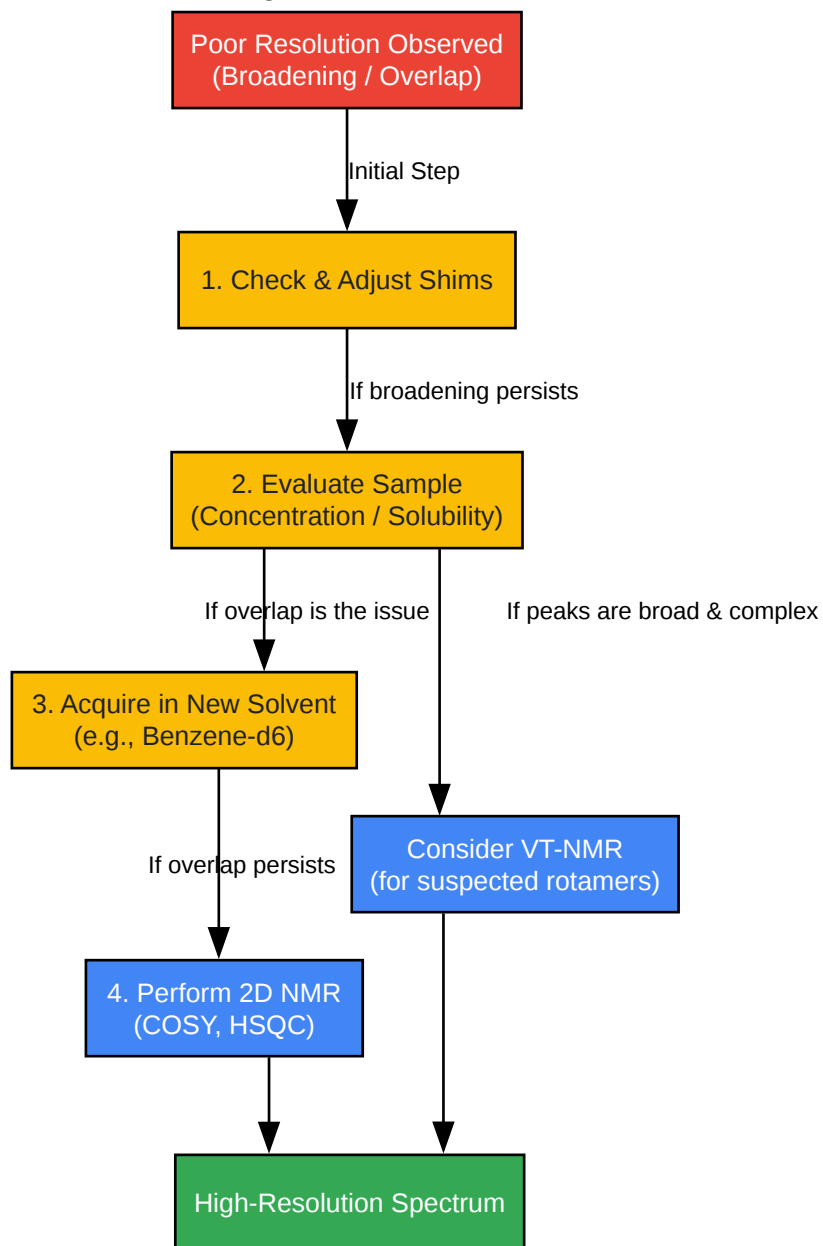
Poor Resolution Observed
(Broadening / Overlap)

Initial Step

1. Check & Adjust Shims

If broadening persists

2. Evaluate Sample
(Concentration / Solubility)

If overlap is the issue

If peaks are broad & complex

3. Acquire in New Solvent
(e.g., Benzene-d6)

If overlap persists

Consider VT-NMR
(for suspected rotamers)

4. Perform 2D NMR
(COSY, HSQC)

High-Resolution Spectrum